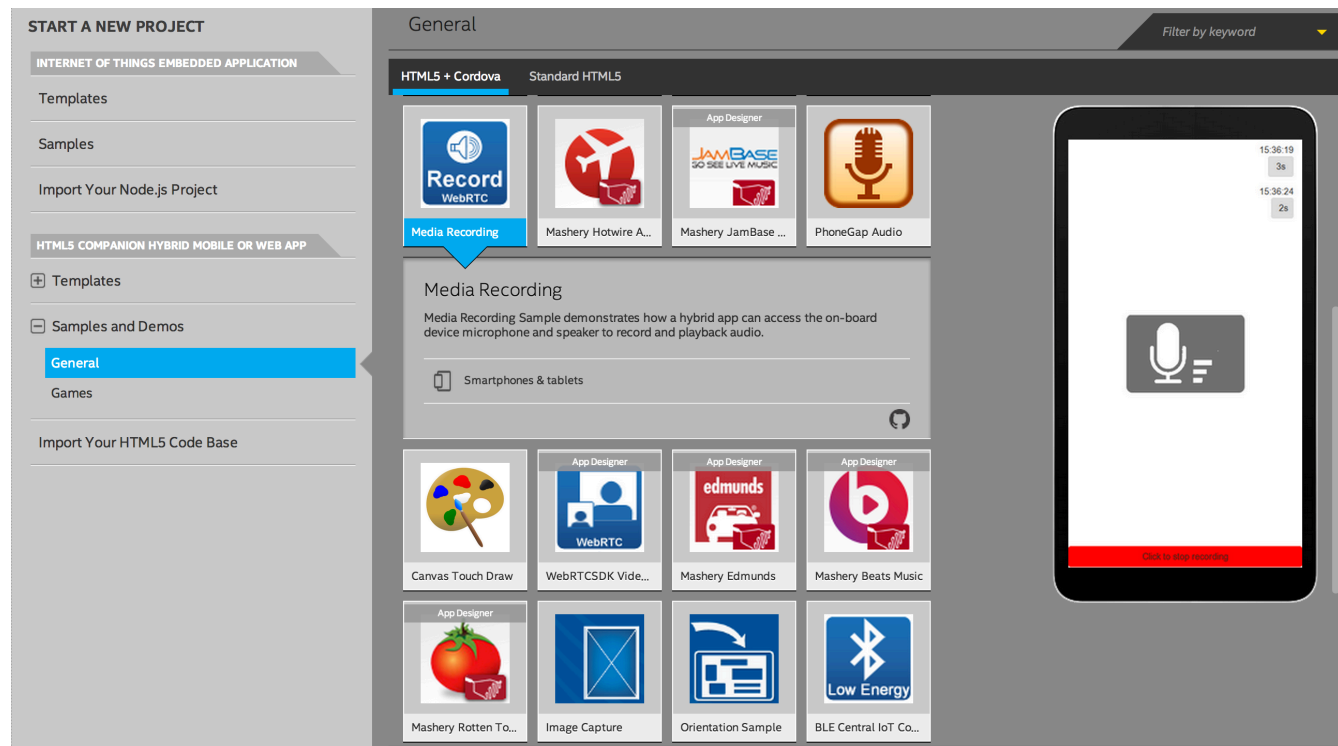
START A NEW PROJECT

INTERNET OF THINGS EMBEDDED APPLICATION

Templates

Samples

Import Your Node.js Project

HTML5 COMPANION HYBRID MOBILE OR WEB APP

Templates

Samples and Demos

General

Games

Import Your HTML5 Code Base

General

Filter by keyword

HTML5 + Cordova

Standard HTML5

Record WebRTC

Media Recording

Mashery Hotwire A...

App Designer

JAMBASE GO SEE LIVE MUSIC

Mashery JamBase ...

PhoneGap Audio

Media Recording

Media Recording Sample demonstrates how a hybrid app can access the on-board device microphone and speaker to record and playback audio.

Smartphones & tablets

Canvas Touch Draw

App Designer

WebRTC

WebRTCSDK Vide...

App Designer

edmunds

Mashery Edmunds

App Designer

Mashery Beats Music

App Designer

Mashery Rotten To...

Image Capture

Orientation Sample

Low Energy

BLE Central IoT Co...

15:36:19

3s

15:36:24

2s

Click to stop recording